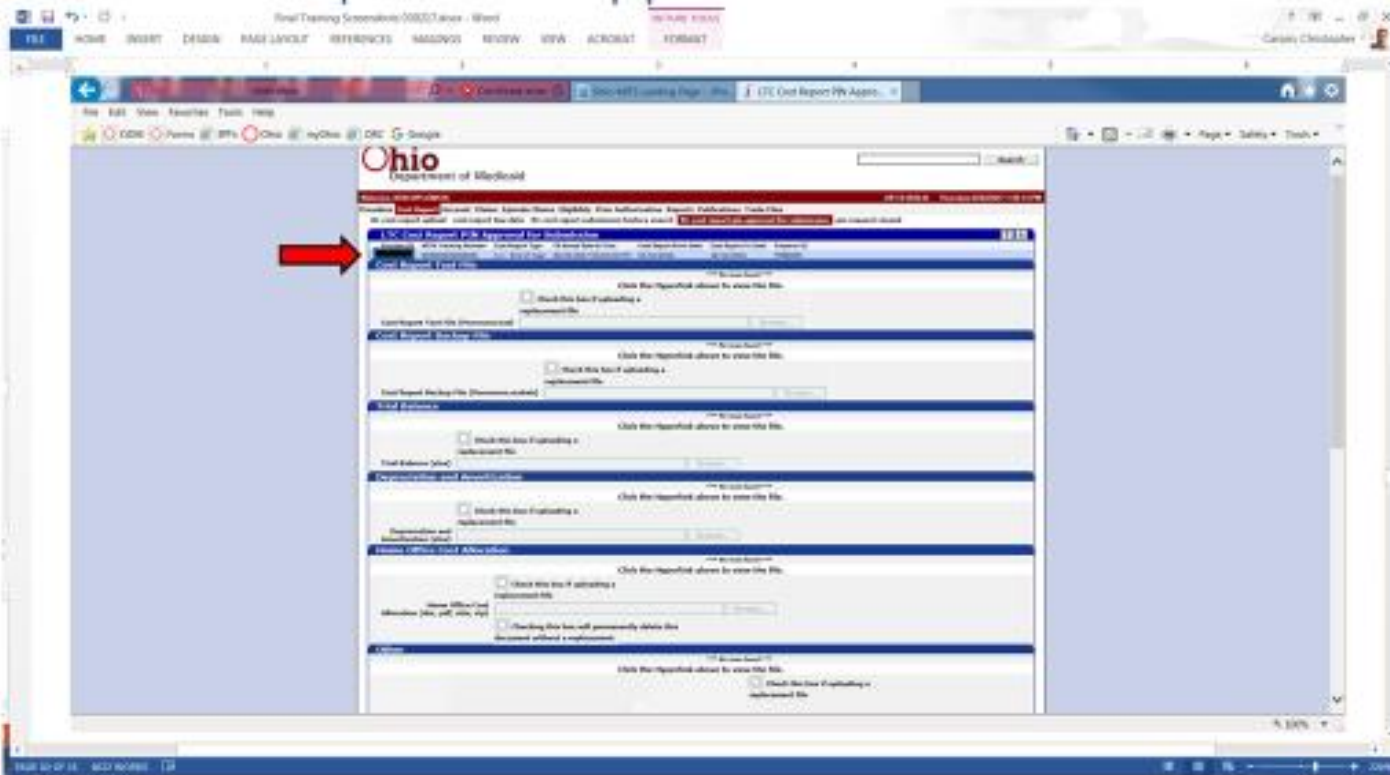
FILE HOME INSERT DESIGN PAGE LAYOUT REFERENCES MAILINGS REVIEW VIEW ACROBAT FORMAT

PICTURE TOOLS

Final Training Screenshots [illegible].docx - Word

Ohio MITS Landing Page - Oh...

LTC Cost Report PIN Appro...

File Edit View Favorites Tools Help

ODM Forms BPs Ohio myOhio DRC Google

Page Safety Tools

Ohio
Department of Medicaid

Search

LTC Cost Report PIN Approval for Submission

Cost Report Text File

Click the Hyperlink above to view the file.

Check this box if uploading a replacement file.

Cost Report Backup File

Click the Hyperlink above to view the file.

Check this box if uploading a replacement file.

Trial Balance

Click the Hyperlink above to view the file.

Check this box if uploading a replacement file.

Depreciation and Amortization

Click the Hyperlink above to view the file.

Check this box if uploading a replacement file.

Home Office Cost Allocation

Click the Hyperlink above to view the file.

Check this box if uploading a replacement file.

Checking this box will permanently delete this document without a replacement.

Other

Click the Hyperlink above to view the file.

Check this box if uploading a replacement file.

100%

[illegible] WORDS